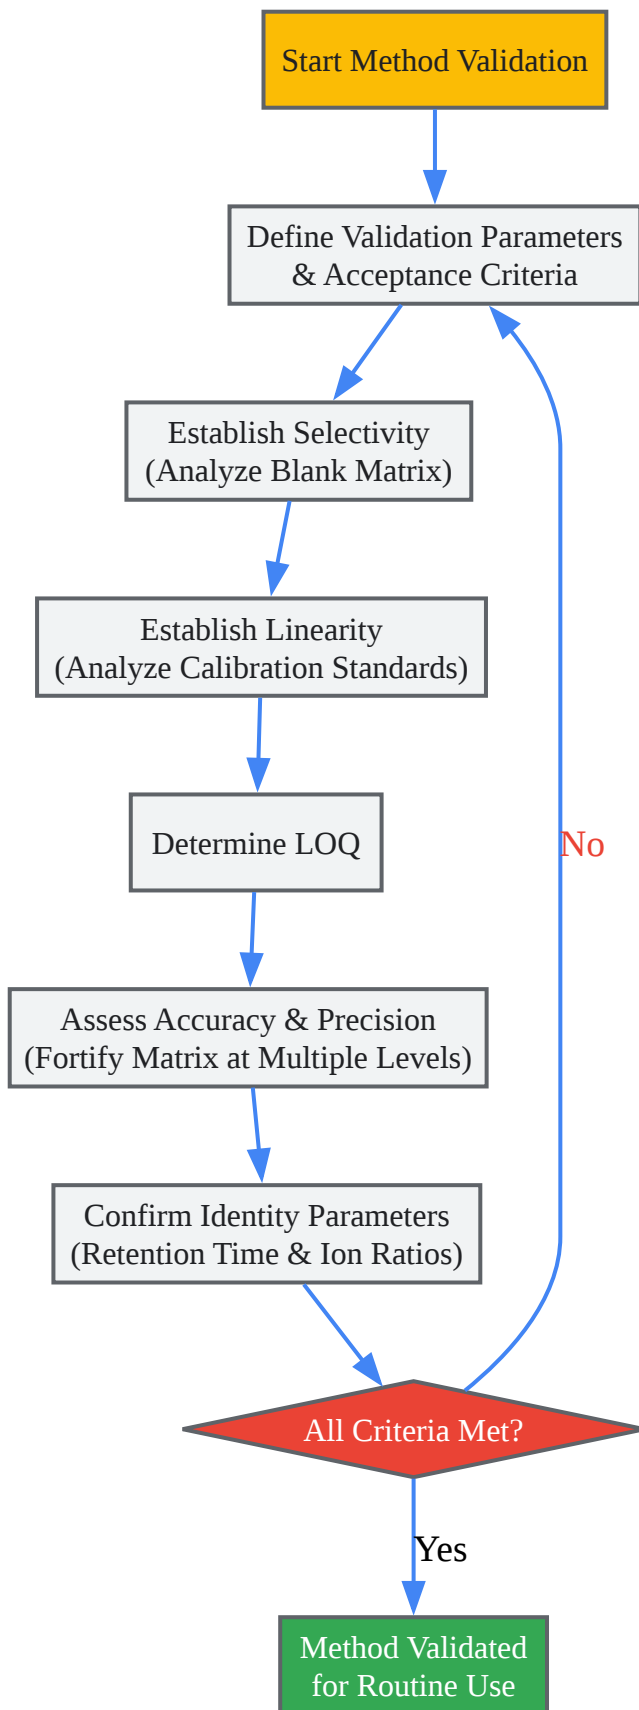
Start Method Validation

Define Validation Parameters & Acceptance Criteria

Establish Selectivity (Analyze Blank Matrix)

Establish Linearity (Analyze Calibration Standards)

Determine LOQ

Assess Accuracy & Precision (Fortify Matrix at Multiple Levels)

Confirm Identity Parameters (Retention Time & Ion Ratios)

All Criteria Met?

No

Yes

Method Validated for Routine Use